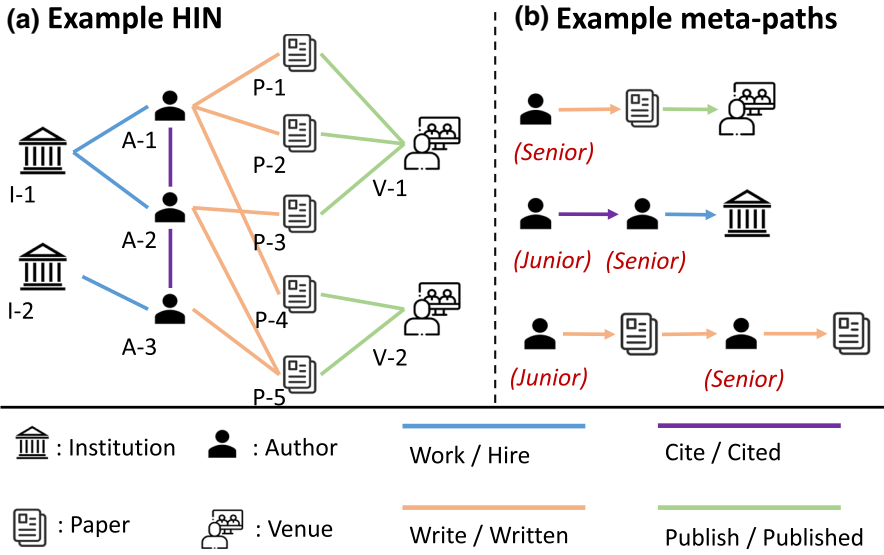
(a) Example HIN

P-1
A-1
P-2
I-1
V-1
A-2
P-3
I-2
P-4
A-3
V-2
P-5

(b) Example meta-paths

(Senior)

(Junior) (Senior)

(Junior) (Senior)

: Institution
: Author
Work / Hire
Cite / Cited
: Paper
: Venue
Write / Written
Publish / Published